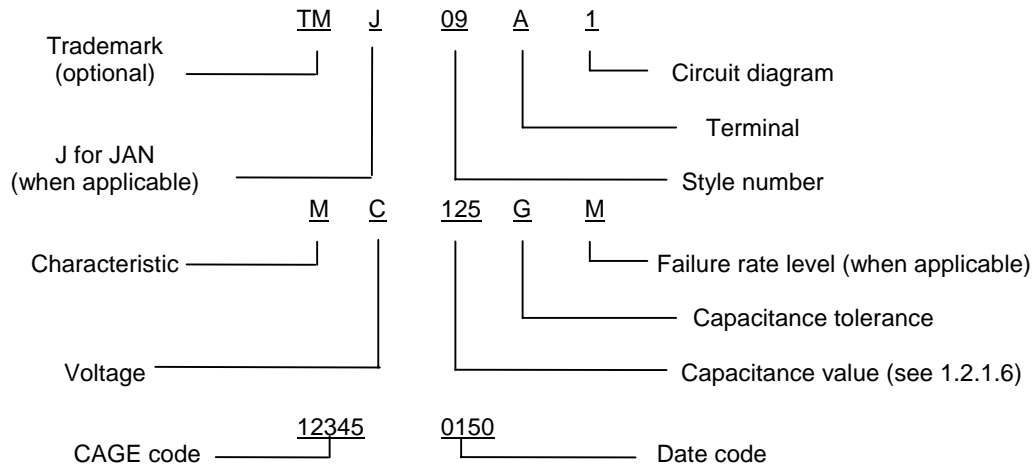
TM J 09 A 1

Trademark (optional)

Circuit diagram

Terminal

J for JAN (when applicable)

Style number

M C 125 G M

Characteristic

Failure rate level (when applicable)

Capacitance tolerance

Voltage

Capacitance value (see 1.2.1.6)

12345 0150

CAGE code

Date code